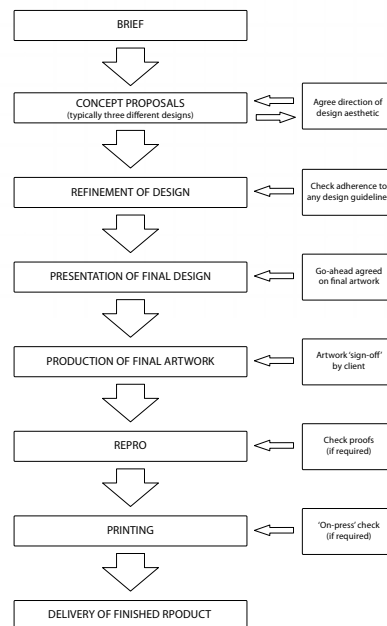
BRIEF

CONCEPT PROPOSALS
(typically three different designs)

Agree direction of design aesthetic

REFINEMENT OF DESIGN

Check adherence to any design guideline

PRESENTATION OF FINAL DESIGN

Go-ahead agreed on final artwork

PRODUCTION OF FINAL ARTWORK

Artwork 'sign-off' by client

REPRO

Check proofs (if required)

PRINTING

'On-press' check (if required)

DELIVERY OF FINISHED RPODUCT